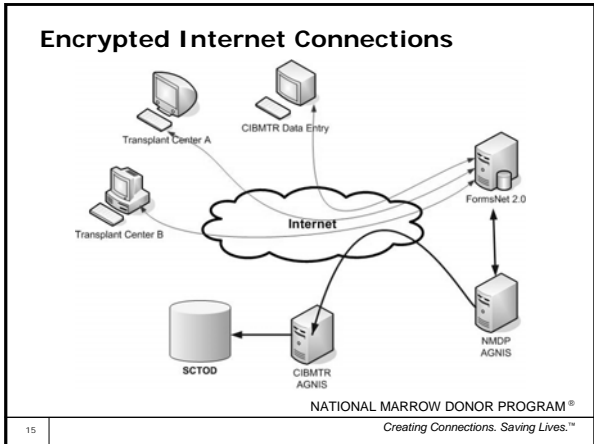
Encrypted Internet Connections

Transplant Center A

CIBMTR Data Entry

Transplant Center B

Internet

FormsNet 2.0

NMDP AGNIS

CIBMTR AGNIS

SCTOD

NATIONAL MARROW DONOR PROGRAM ®

15

Creating Connections. Saving Lives.™